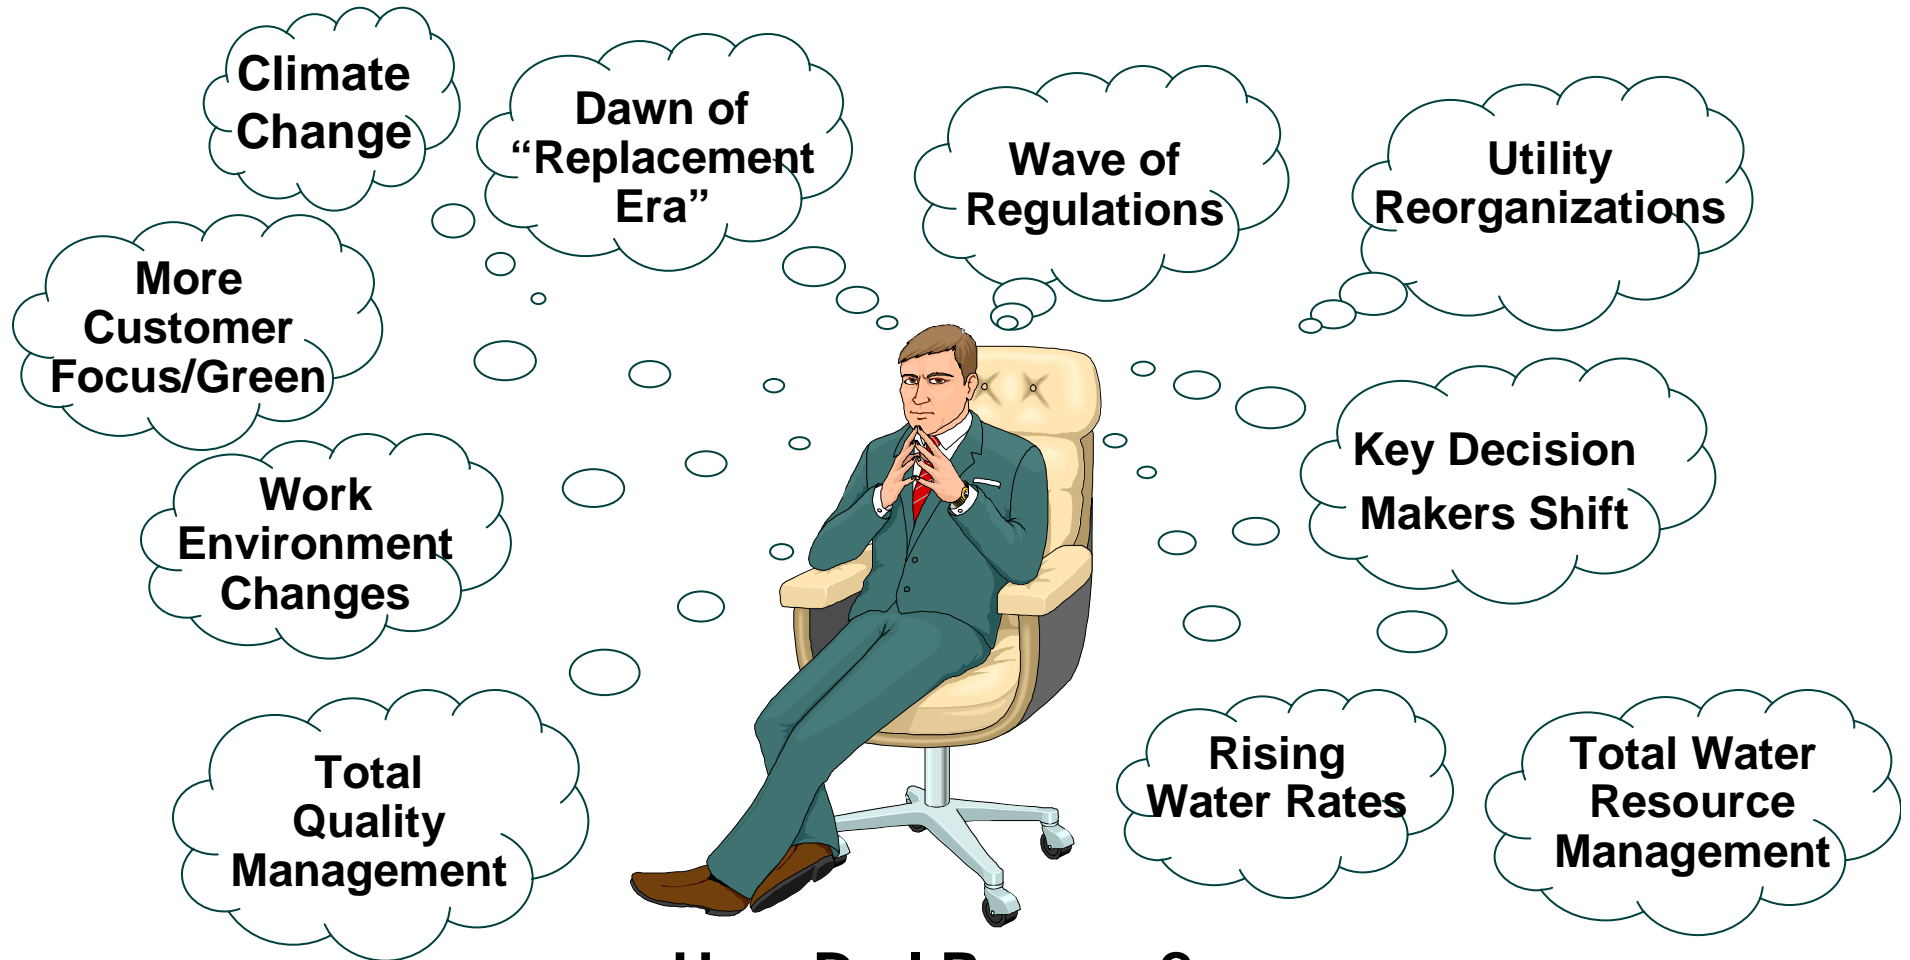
Climate Change

Dawn of "Replacement Era"

Wave of Regulations

Utility Reorganizations

More Customer Focus/Green

Work Environment Changes

Key Decision Makers Shift

Total Quality Management

Rising Water Rates

Total Water Resource Management

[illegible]